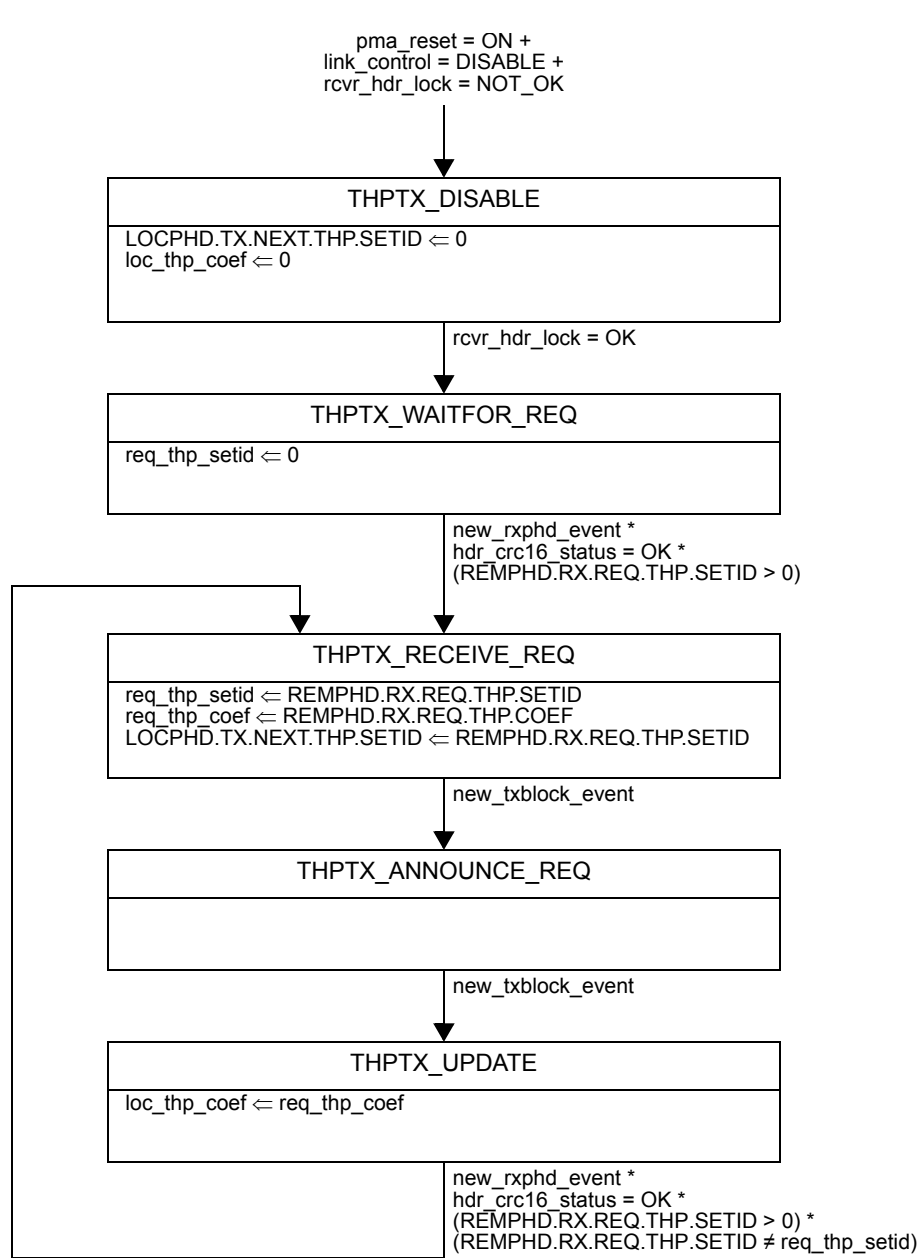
pma_reset = ON +
link_control = DISABLE +
rcvr_hdr_lock = NOT_OK

THPTX_DISABLE

LOCPHD.TX.NEXT.THP.SETID $\Leftarrow$ 0
loc_thp_coef $\Leftarrow$ 0

rcvr_hdr_lock = OK

THPTX_WAITFOR_REQ

req_thp_setid $\Leftarrow$ 0

new_rxphd_event *
hdr_crc16_status = OK *
(REMPHD.RX.REQ.THP.SETID > 0)

THPTX_RECEIVE_REQ

req_thp_setid $\Leftarrow$ REMPHD.RX.REQ.THP.SETID
req_thp_coef $\Leftarrow$ REMPHD.RX.REQ.THP.COEF
LOCPHD.TX.NEXT.THP.SETID $\Leftarrow$ REMPHD.RX.REQ.THP.SETID

new_txblock_event

THPTX_ANNOUNCE_REQ

new_txblock_event

THPTX_UPDATE

loc_thp_coef $\Leftarrow$ req_thp_coef

new_rxphd_event *
hdr_crc16_status = OK *
(REMPHD.RX.REQ.THP.SETID > 0) *
(REMPHD.RX.REQ.THP.SETID $\neq$ req_thp_setid)